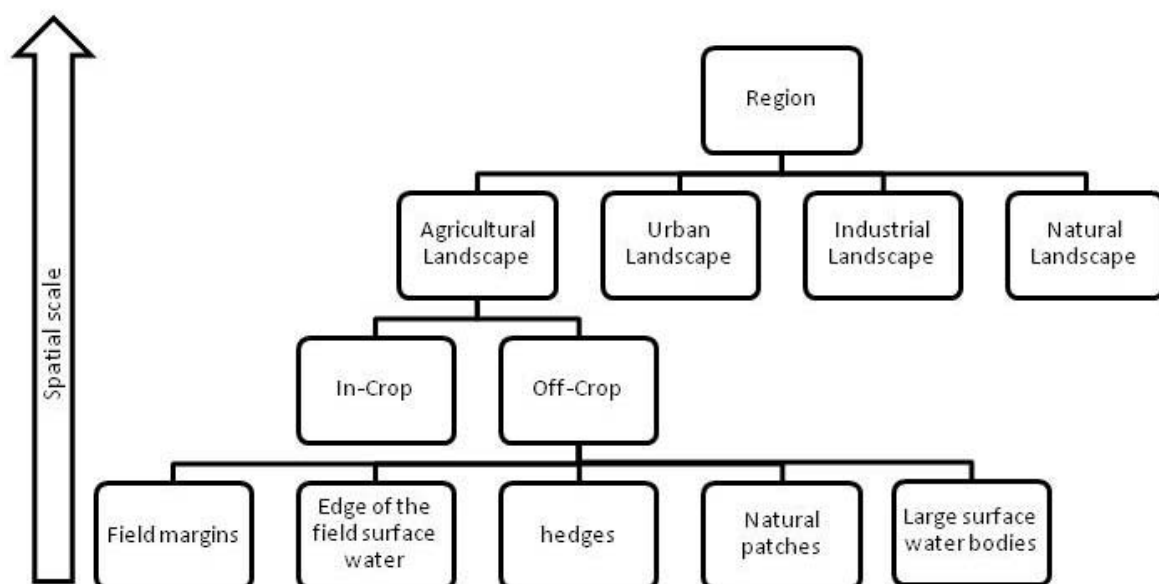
Spatial scale

Region

Agricultural Landscape

Urban Landscape

Industrial Landscape

Natural Landscape

In-Crop

Off-Crop

Field margins

Edge of the field surface water

hedges

Natural patches

Large surface water bodies